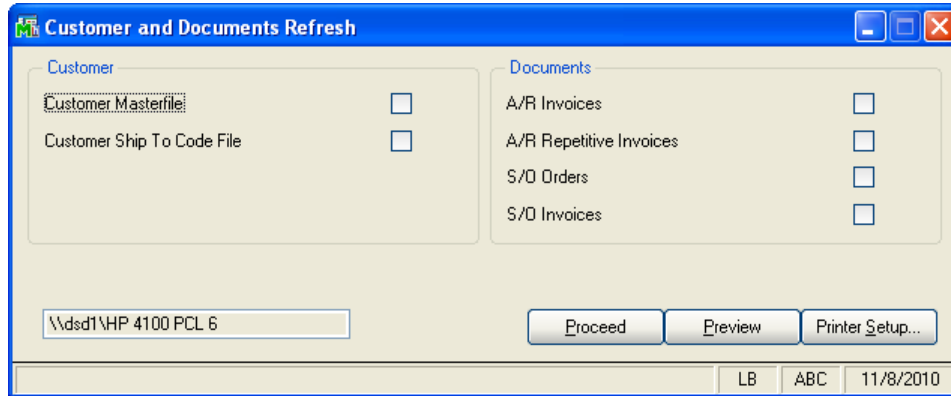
Customer and Documents Refresh

Customer

Customer Masterfile

Customer Ship To Code File

Documents

A/R Invoices

A/R Repetitive Invoices

S/O Orders

S/O Invoices

\\dsd1\HP 4100 PCL 6

Proceed

Preview

Printer Setup...

LB

ABC

11/8/2010